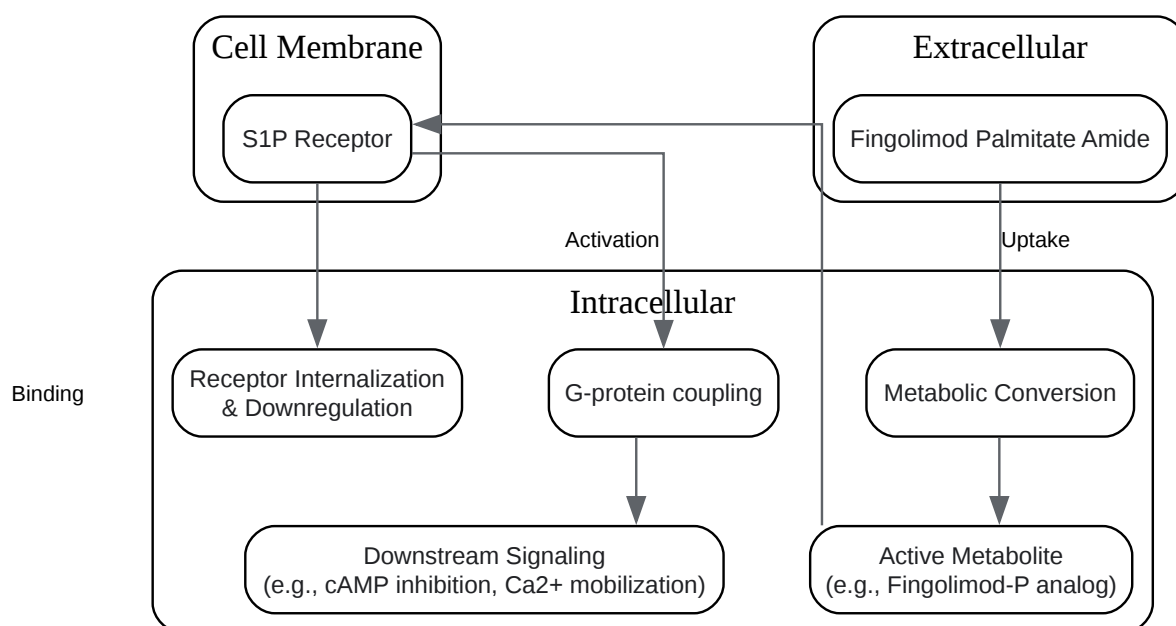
Cell Membrane

S1P Receptor

Extracellular

Fingolimod Palmitate Amide

Activation

Uptake

Intracellular

Binding

Receptor Internalization & Downregulation

G-protein coupling

Metabolic Conversion

Downstream Signaling (e.g., cAMP inhibition, Ca2+ mobilization)

Active Metabolite (e.g., Fingolimod-P analog)